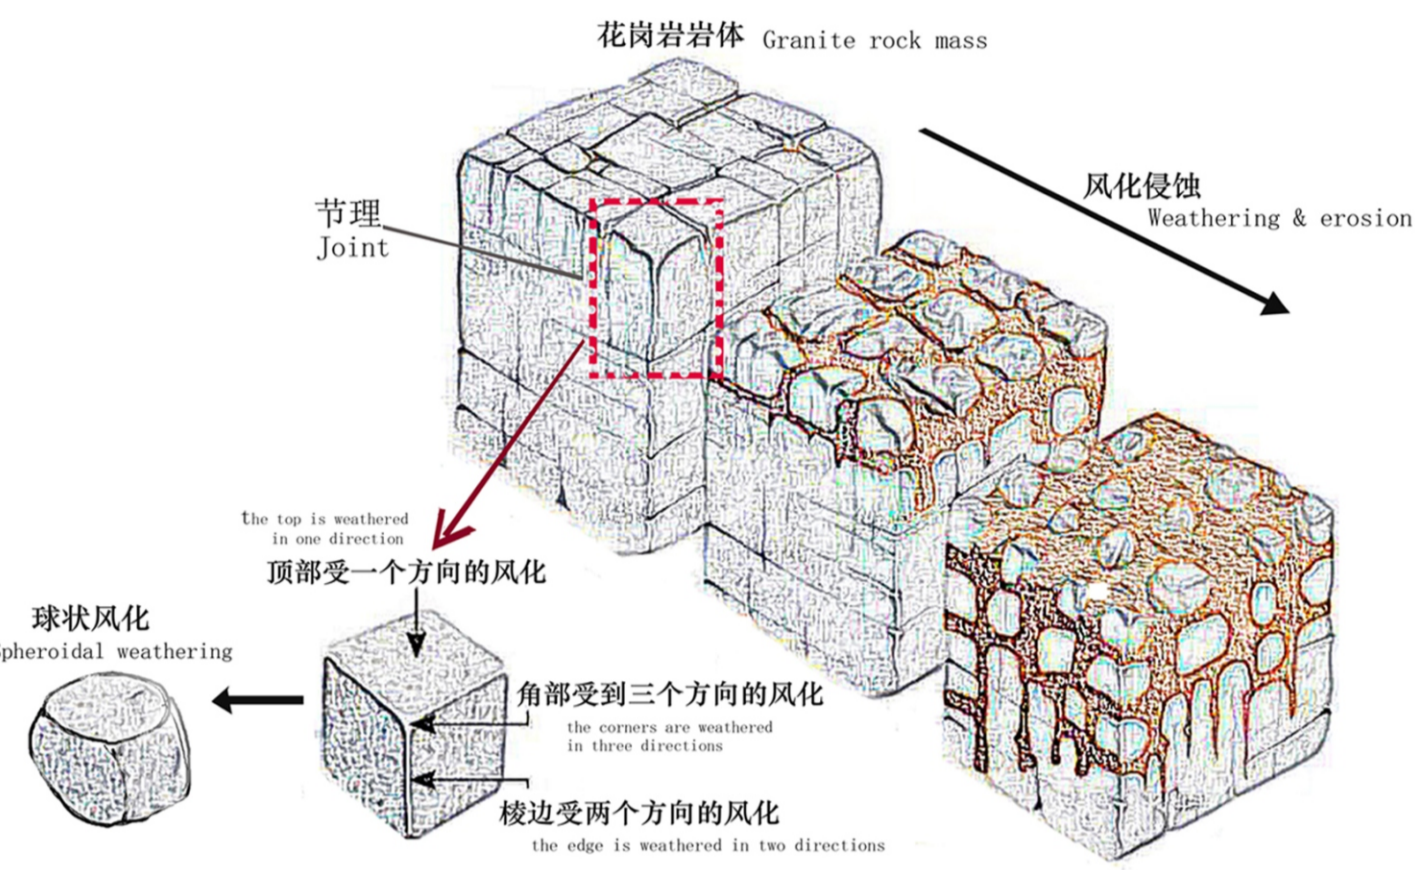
花岗岩岩体 Granite rock mass

风化侵蚀
Weathering & erosion

节理
Joint

the top is weathered in one direction
顶部受一个方向的风化

球状风化
pheroidal weathering

角部受到三个方向的风化
the corners are weathered in three directions

棱边受两个方向的风化
the edge is weathered in two directions